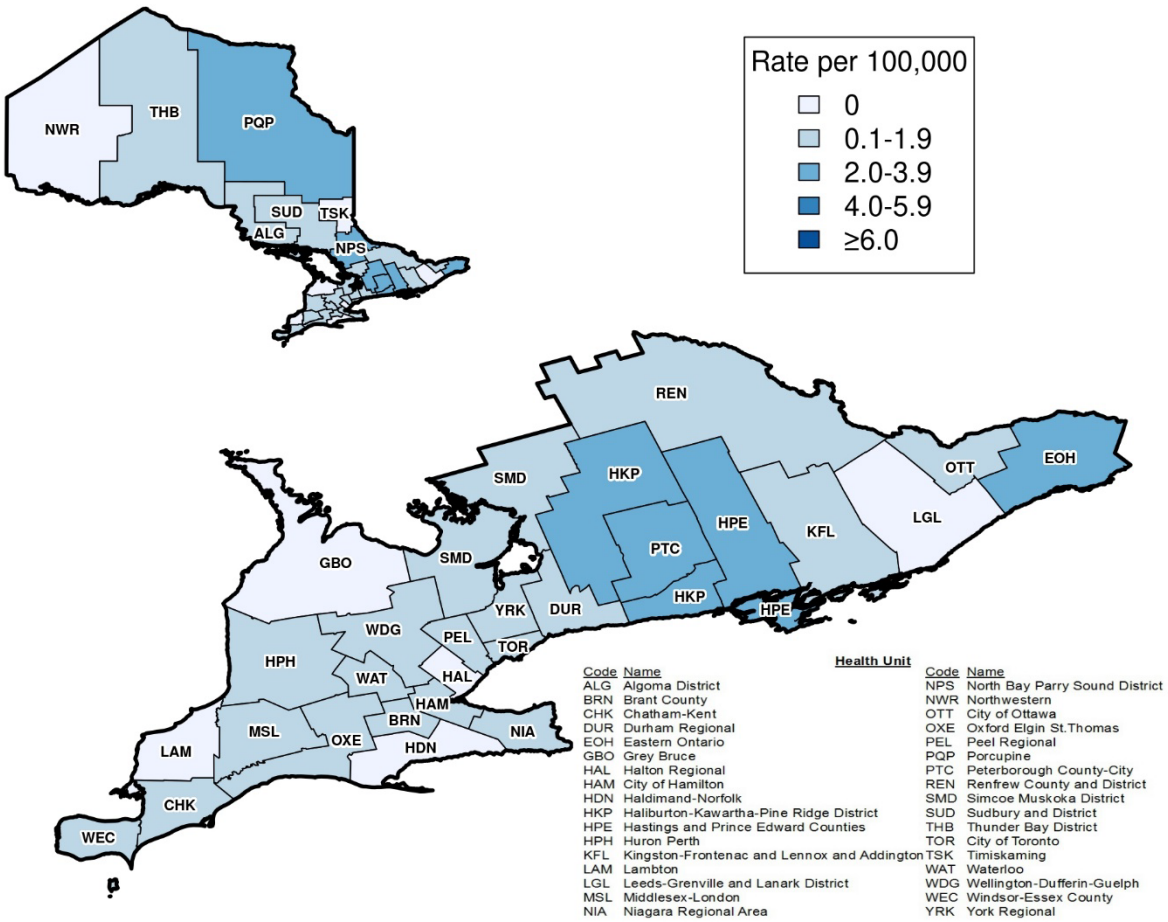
NWR
THB
PQP
SUD
TSK
ALG
NPS

Rate per 100,000
0
0.1-1.9
2.0-3.9
4.0-5.9
≥6.0

REN
SMD
HKP
HPE
KFL
LGL
OTT
EOH
PTC
HKP
HPE
GBO
SMD
YRK
DUR
PEL
TOR
WDG
HPH
WAT
HAL
HAM
BRN
NIA
MSL
OXE
LAM
HDN
CHK
WEC

Health Unit

| Code | Name | Code | Name |
|---|---|---|---|
| ALG | Algoma District | NPS | North Bay Parry Sound District |
| BRN | Brant County | NWR | Northwestern |
| CHK | Chatham-Kent | OTT | City of Ottawa |
| DUR | Durham Regional | OXE | Oxford Elgin St.Thomas |
| EOH | Eastern Ontario | PEL | Peel Regional |
| GBO | Grey Bruce | PQP | Porcupine |
| HAL | Halton Regional | PTC | Peterborough County-City |
| HAM | City of Hamilton | REN | Renfrew County and District |
| HDN | Haldimand-Norfolk | SMD | Simcoe Muskoka District |
| HKP | Haliburton-Kawartha-Pine Ridge District | SUD | Sudbury and District |
| HPE | Hastings and Prince Edward Counties | THB | Thunder Bay District |
| HPH | Huron Perth | TOR | City of Toronto |
| KFL | Kingston-Frontenac and Lennox and Addington | TSK | Timiskaming |
| LAM | Lambton | WAT | Waterloo |
| LGL | Leeds-Grenville and Lanark District | WDG | Wellington-Dufferin-Guelph |
| MSL | Middlesex-London | WEC | Windsor-Essex County |
| NIA | Niagara Regional Area | YRK | York Regional |